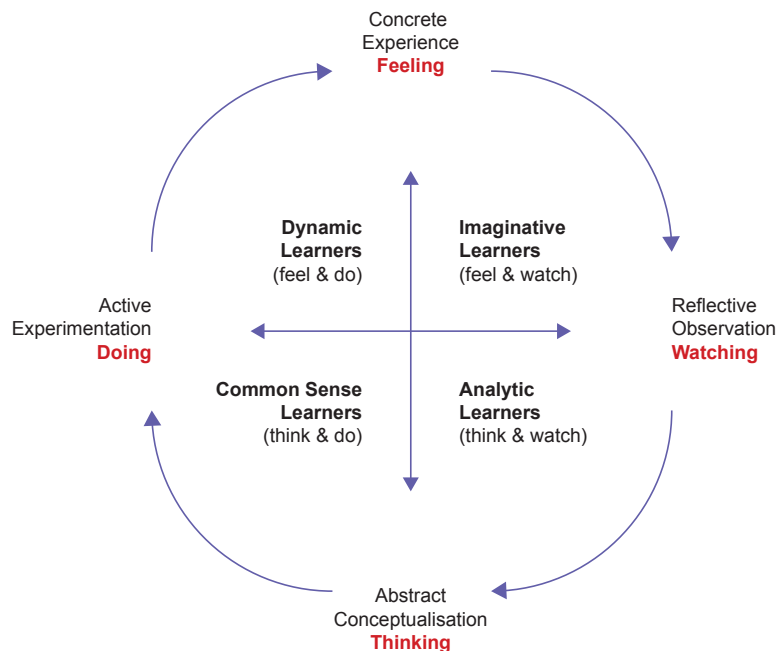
Concrete Experience
Feeling

Active Experimentation
Doing

Dynamic Learners
(feel & do)

Imaginative Learners
(feel & watch)

Reflective Observation
Watching

Common Sense Learners
(think & do)

Analytic Learners
(think & watch)

Abstract Conceptualisation
Thinking